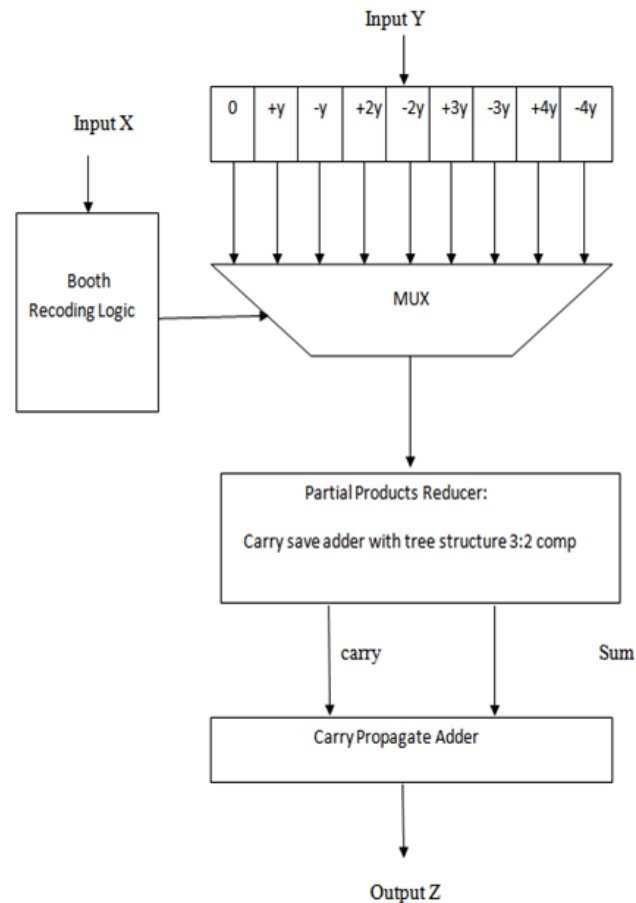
Input Y

| 0 | +y | -y | +2y | -2y | +3y | -3y | +4y | -4y |
|---|---|---|---|---|---|---|---|---|

Input X

Booth Recoding Logic

MUX

Partial Products Reducer:

Carry save adder with tree structure 3:2 comp

carry

Sum

Carry Propagate Adder

Output Z